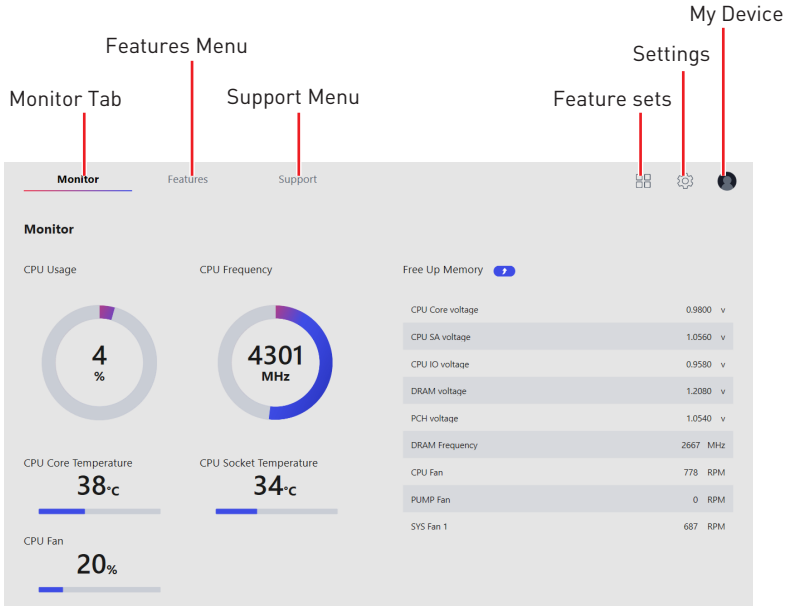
My Device
Features Menu
Settings
Monitor Tab
Support Menu
Feature sets

Monitor
Features
Support

Monitor

CPU Usage
4
%

CPU Frequency
4301
MHz

CPU Core Temperature
38°C

CPU Socket Temperature
34°C

CPU Fan
20%

Free Up Memory

| | | |
|---|---|---|
| CPU Core voltage | 0.9800 | v |
| CPU SA voltage | 1.0560 | v |
| CPU IO voltage | 0.9580 | v |
| DRAM voltage | 1.2080 | v |
| PCH voltage | 1.0540 | v |
| DRAM Frequency | 2667 | MHz |
| CPU Fan | 778 | RPM |
| PUMP Fan | 0 | RPM |
| SYS Fan 1 | 687 | RPM |